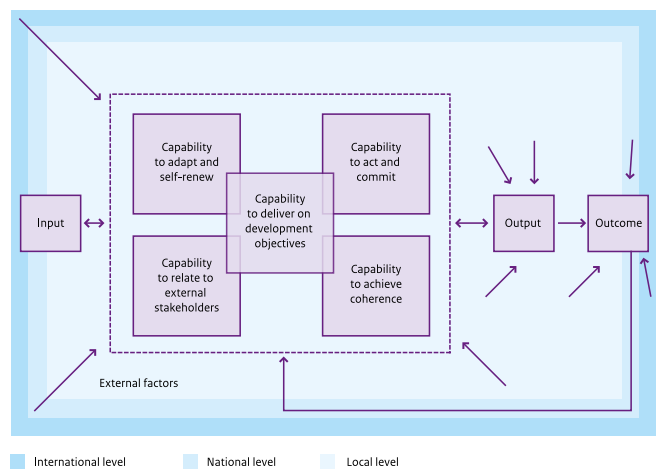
Capability to adapt and self-renew

Capability to act and commit

Capability to deliver on development objectives

Input

Output

Outcome

Capability to relate to external stakeholders

Capability to achieve coherence

External factors

International level

National level

Local level